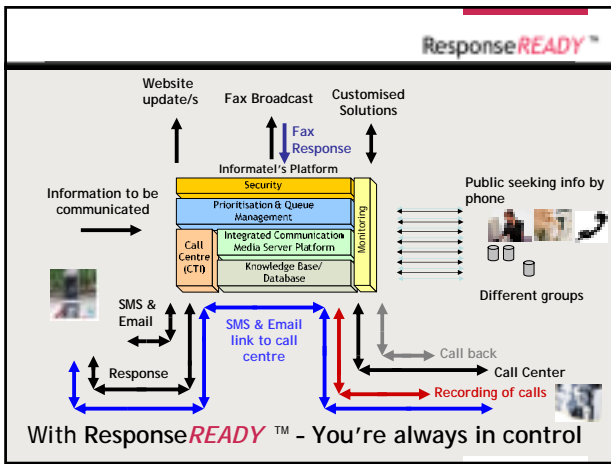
ResponseREADY ™

Website update/s

Fax Broadcast

Customised Solutions

Fax Response

Informatel's Platform

Information to be communicated

Security

Prioritisation & Queue Management

Call Centre (CTI)

Integrated Communication Media Server Platform

Knowledge Base/ Database

Monitoring

Public seeking info by phone

Different groups

SMS & Email

SMS & Email link to call centre

Response

Call back

Call Center

Recording of calls

With ResponseREADY ™ - You're always in control